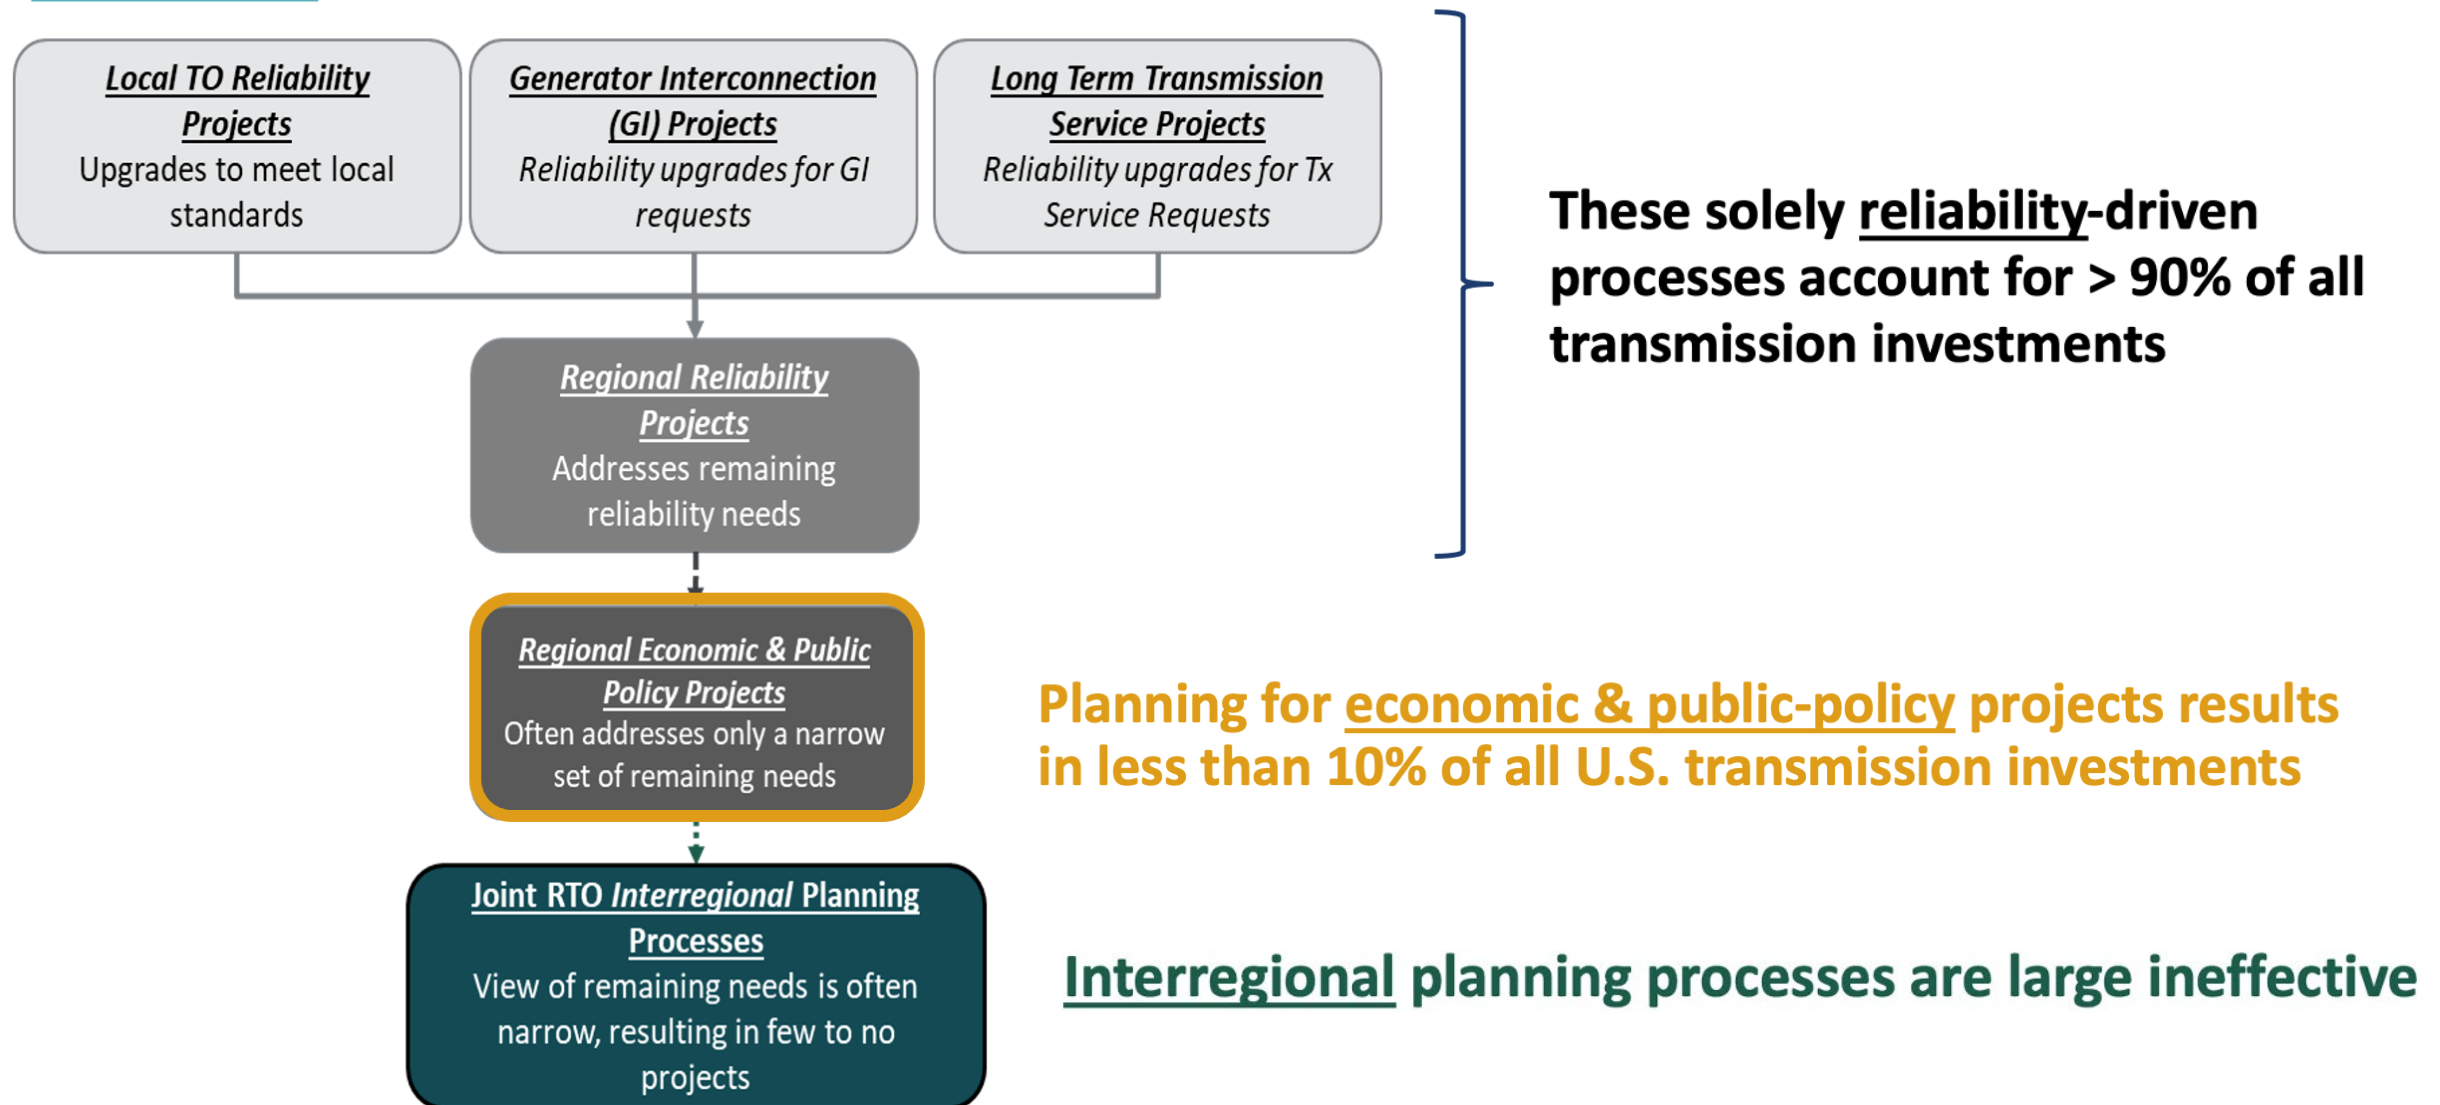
Local TO Reliability Projects
Upgrades to meet local standards

Generator Interconnection (GI) Projects
Reliability upgrades for GI requests

Long Term Transmission Service Projects
Reliability upgrades for Tx Service Requests

These solely reliability-driven processes account for > 90% of all transmission investments

Regional Reliability Projects
Addresses remaining reliability needs

Regional Economic & Public Policy Projects
Often addresses only a narrow set of remaining needs

Planning for economic & public-policy projects results in less than 10% of all U.S. transmission investments

Joint RTO Interregional Planning Processes
View of remaining needs is often narrow, resulting in few to no projects

Interregional planning processes are large ineffective